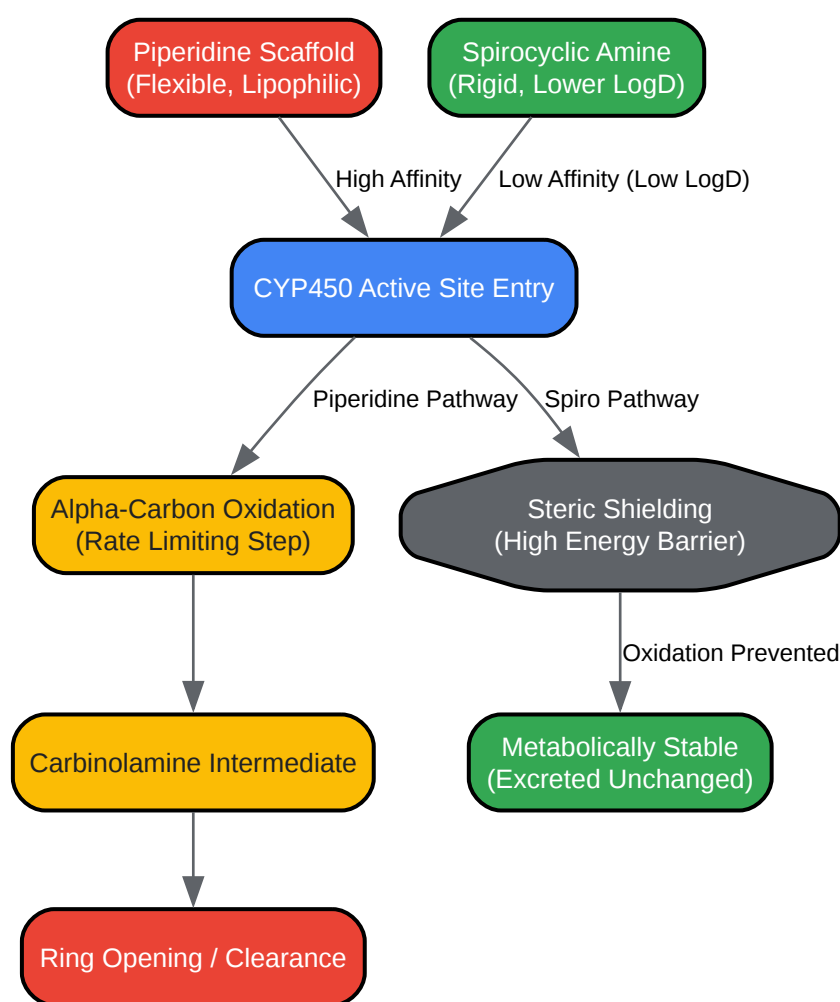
Piperidine Scaffold
(Flexible, Lipophilic)

Spirocyclic Amine
(Rigid, Lower LogD)

High Affinity

Low Affinity (Low LogD)

CYP450 Active Site Entry

Piperidine Pathway

Spiro Pathway

Alpha-Carbon Oxidation
(Rate Limiting Step)

Steric Shielding
(High Energy Barrier)

Oxidation Prevented

Carbinolamine Intermediate

Metabolically Stable
(Excreted Unchanged)

Ring Opening / Clearance